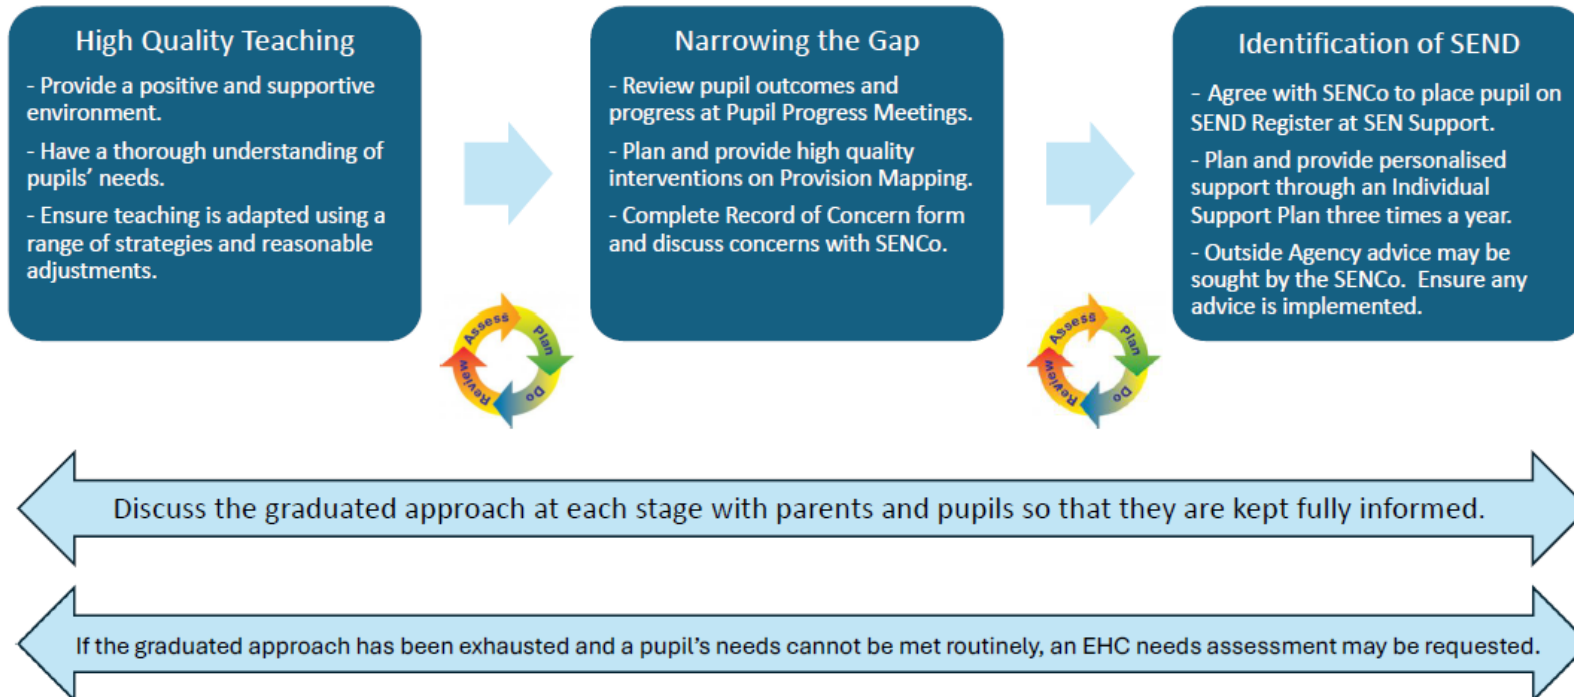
High Quality Teaching

- Provide a positive and supportive environment.

- Have a thorough understanding of pupils' needs.

- Ensure teaching is adapted using a range of strategies and reasonable adjustments.

Narrowing the Gap

- Review pupil outcomes and progress at Pupil Progress Meetings.

- Plan and provide high quality interventions on Provision Mapping.

- Complete Record of Concern form and discuss concerns with SENCo.

Identification of SEND

- Agree with SENCo to place pupil on SEND Register at SEN Support.

- Plan and provide personalised support through an Individual Support Plan three times a year.

- Outside Agency advice may be sought by the SENCo. Ensure any advice is implemented.

Assess Plan Do Review

Assess Plan Do Review

Discuss the graduated approach at each stage with parents and pupils so that they are kept fully informed.

If the graduated approach has been exhausted and a pupil's needs cannot be met routinely, an EHC needs assessment may be requested.